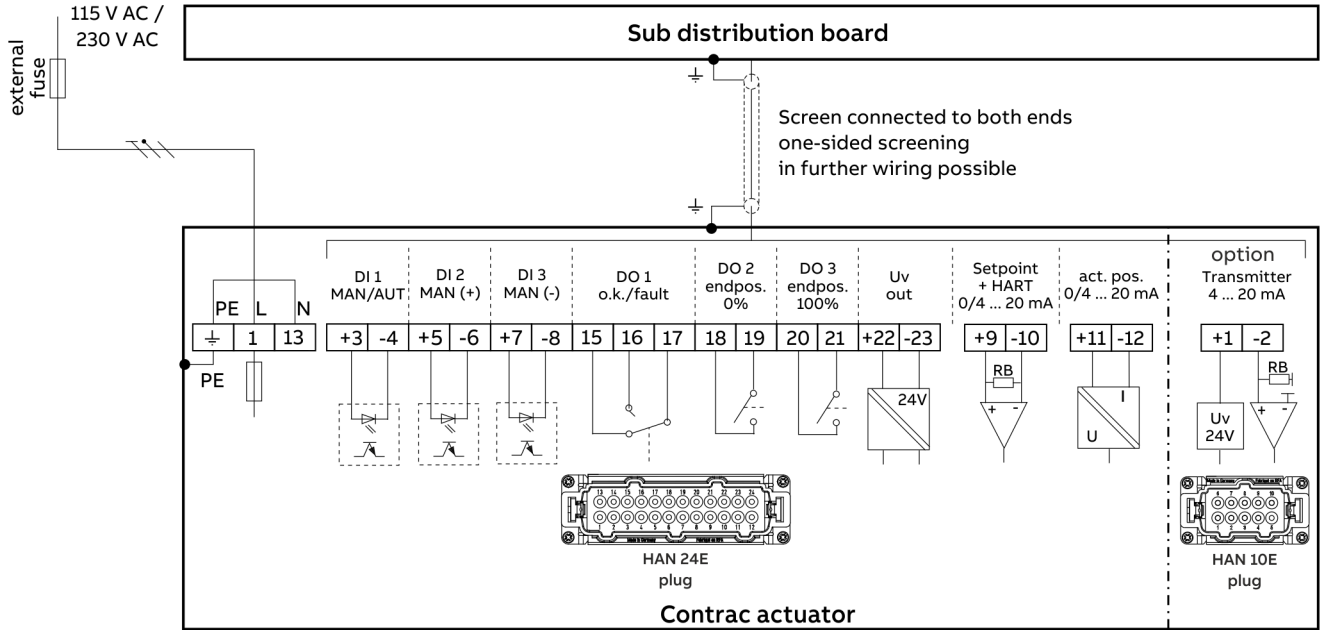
external fuse

115 V AC /
230 V AC

Sub distribution board

Screen connected to both ends
one-sided screening
in further wiring possible

PE L N

| ⏚ | 1 | 13 |
|---|---|---|

PE

DI 1 MAN/AUT | DI 2 MAN (+) | DI 3 MAN (-) | DO 1 o.k./fault | DO 2 endpos. 0% | DO 3 endpos. 100% | Uv out | Setpoint + HART 0/4 … 20 mA | act. pos. 0/4 … 20 mA | option Transmitter 4 … 20 mA

| +3 | -4 | +5 | -6 | +7 | -8 | 15 | 16 | 17 | 18 | 19 | 20 | 21 | +22 | -23 |
|---|---|---|---|---|---|---|---|---|---|---|---|---|---|---|

| +9 | -10 |
|---|---|

| +11 | -12 |
|---|---|

| +1 | -2 |
|---|---|

24V

RB
+ -

I
U

RB
Uv 24V
+ -

HAN 24E plug

HAN 10E plug

Contrac actuator